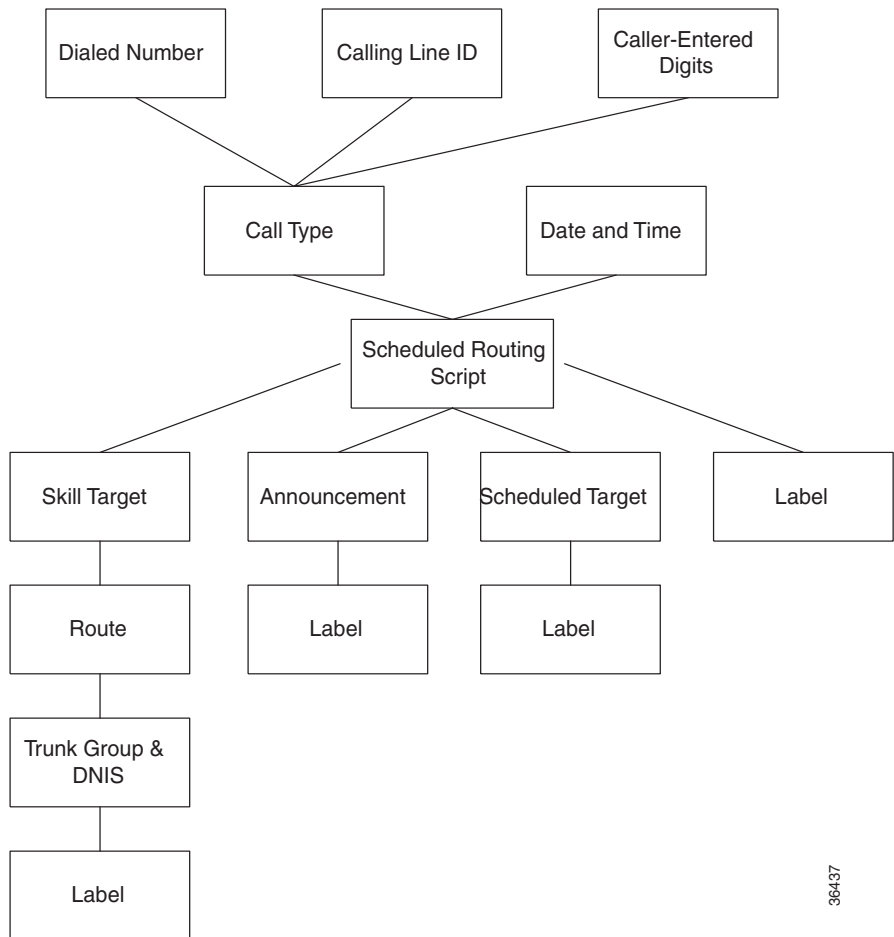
Dialed Number

Calling Line ID

Caller-Entered Digits

Call Type

Date and Time

Scheduled Routing Script

Skill Target

Announcement

Scheduled Target

Label

Route

Label

Label

Trunk Group & DNIS

Label

36437